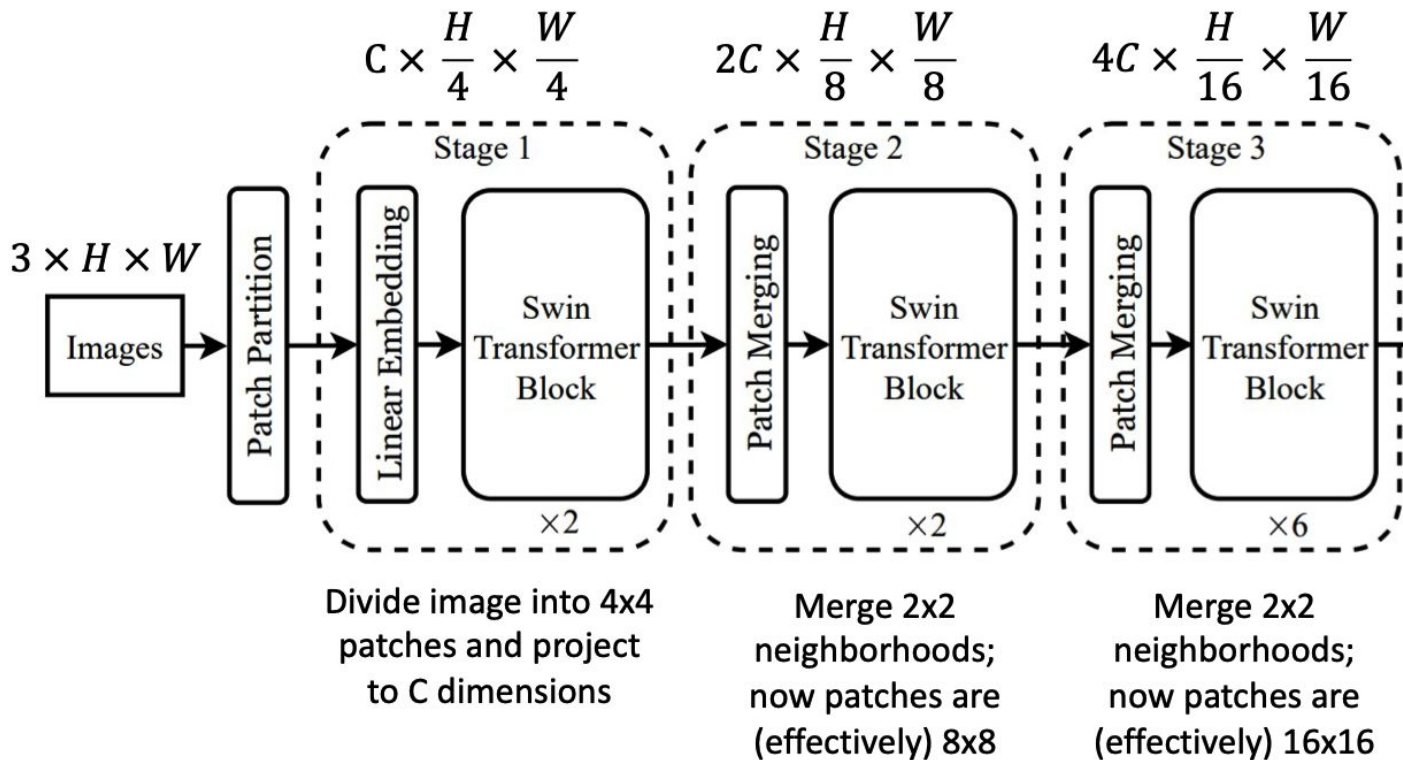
$\mathrm{C} \times \frac{H}{4} \times \frac{W}{4}$

$2C \times \frac{H}{8} \times \frac{W}{8}$

$4C \times \frac{H}{16} \times \frac{W}{16}$

$3 \times H \times W$

Images

Patch Partition

Stage 1

Linear Embedding

Swin Transformer Block

×2

Stage 2

Patch Merging

Swin Transformer Block

×2

Stage 3

Patch Merging

Swin Transformer Block

×6

Divide image into 4x4 patches and project to C dimensions

Merge 2x2 neighborhoods; now patches are (effectively) 8x8

Merge 2x2 neighborhoods; now patches are (effectively) 16x16